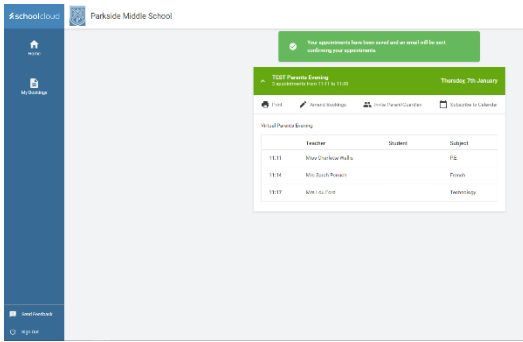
schoolcloud

Parkside Middle School

Home

My Bookings

Your appointments have been saved and an email will be sent confirming your appointments.

TEST Parents Evening
3 appointments from 11:11 to 11:20

Thursday, 7th January

Print

Amend Bookings

Invite Parent/Guardian

Subscribe to Calendar

Virtual Parents Evening

| | Teacher | Student | Subject |
|---|---|---|---|
| 11:11 | Miss Charlotte Wallis | | P.E. |
| 11:14 | Mrs Sarah Parsons | | French |
| 11:17 | Mrs Lisa Foot | | Technology |

Send Feedback

Sign Out